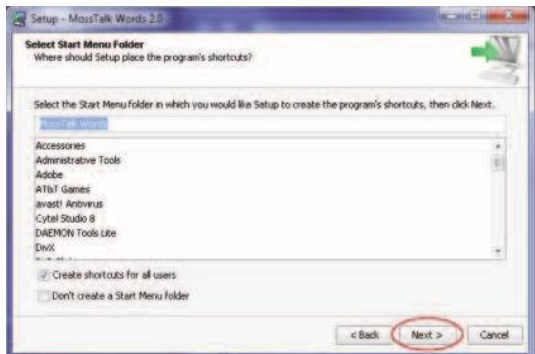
Setup - MossTalk Words 2.0

Select Start Menu Folder
Where should Setup place the program's shortcuts?

Select the Start Menu folder in which you would like Setup to create the program's shortcuts, then click Next.

MossTalk Words

Accessories
Administrative Tools
Adobe
AT&T Games
avast! Antivirus
Cytel Studio 8
DAEMON Tools Lite
DivX
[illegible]

Create shortcuts for all users

Don't create a Start Menu folder

< Back
Next >
Cancel